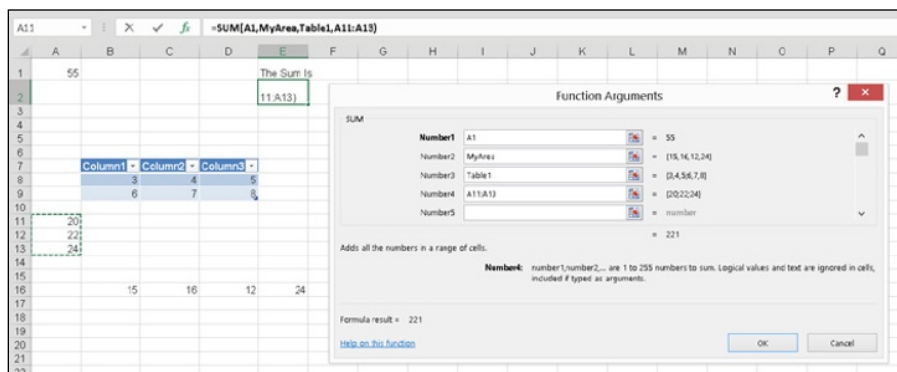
A11 fx =SUM(A1,MyArea,Table1,A11:A13)

| | A | B | C | D | E | F | G | H | I | J | K | L | M | N | O | P | Q |
|---|---|---|---|---|---|---|---|---|---|---|---|---|---|---|---|---|---|
| 1 | 55 | | | | The Sum Is | | | | | | | | | | | | |
| 2 | | | | | 11:A13) | | | | | | | | | | | | |
| 3 | | | | | | | | | | | | | | | | | |
| 4 | | | | | | | | | | | | | | | | | |
| 5 | | | | | | | | | | | | | | | | | |
| 6 | | | | | | | | | | | | | | | | | |
| 7 | | Column1 | Column2 | Column3 | | | | | | | | | | | | | |
| 8 | | 3 | 4 | 5 | | | | | | | | | | | | | |
| 9 | | 6 | 7 | 8 | | | | | | | | | | | | | |
| 10 | | | | | | | | | | | | | | | | | |
| 11 | 20 | | | | | | | | | | | | | | | | |
| 12 | 22 | | | | | | | | | | | | | | | | |
| 13 | 24 | | | | | | | | | | | | | | | | |
| 14 | | | | | | | | | | | | | | | | | |
| 15 | | | | | | | | | | | | | | | | | |
| 16 | | 15 | 16 | 12 | 24 | | | | | | | | | | | | |
| 17 | | | | | | | | | | | | | | | | | |
| 18 | | | | | | | | | | | | | | | | | |
| 19 | | | | | | | | | | | | | | | | | |
| 20 | | | | | | | | | | | | | | | | | |
| 21 | | | | | | | | | | | | | | | | | |

Function Arguments ? ×

SUM
Number1 A1 = 55
Number2 MyArea = {15,16,12,24}
Number3 Table1 = {3,4,5;6,7,8}
Number4 A11:A13 = {20;22;24}
Number5 = number
= 221

Adds all the numbers in a range of cells.

Number4: number1,number2,... are 1 to 255 numbers to sum. Logical values and text are ignored in cells, included if typed as arguments.

Formula result = 221

Help on this function

OK Cancel